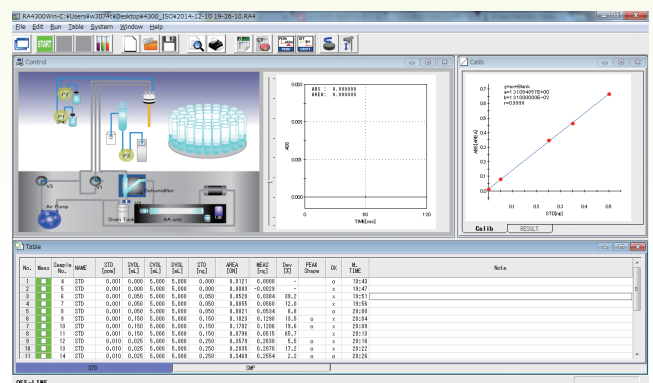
RA4300Win-C:¥Users¥w3074t¥Desktop¥4300_ISO¥2014-12-10 19-26-10.RA4

File Edit Run Table System Window Help

START

Control

P-2
P-1
V3
V1
Dehumidifier
Air Pump
Drain Tank
AA unit

ABS : 0.000000
AREA : 0.000000

ABS

0.003
0.002
0.001
0.000
-0.001

0
60
120
TIME[sec]

Calib

y=a+Blank
a=1.310948970E+00
b=1.210000000E-02
r=0.9996

ABS[AREA]

0.7
0.6
0.5
0.4
0.3
0.2
0.1
0

0.1
0.2
0.3
0.4
0.5
STD[ng]

Calib
RESULT

Table

| No. | Meas | Sample No. | NAME | STD [ppm] | SVOL [mL] | CVOL [mL] | DVOL [mL] | STD [ng] | AREA [SN] | MEAC [ng] | Dev [%] | PEAK Shape | OK | M. TIME | Note |
|---|---|---|---|---|---|---|---|---|---|---|---|---|---|---|---|
| 1 | | 4 | STD | 0.001 | 0.000 | 5.000 | 5.000 | 0.000 | 0.0121 | 0.0000 | - | | o | 19:43 | |
| 2 | | 5 | STD | 0.001 | 0.000 | 5.000 | 5.000 | 0.000 | 0.0083 | -0.0028 | - | | o | 19:47 | |
| 3 | | 6 | STD | 0.001 | 0.050 | 5.000 | 5.000 | 0.050 | 0.0520 | 0.0304 | 39.2 | | x | 19:51 | |
| 4 | | 7 | STD | 0.001 | 0.050 | 5.000 | 5.000 | 0.050 | 0.0655 | 0.0560 | 12.0 | | x | 19:56 | |
| 5 | | 8 | STD | 0.001 | 0.050 | 5.000 | 5.000 | 0.050 | 0.0621 | 0.0504 | 6.8 | | o | 20:00 | |
| 6 | | 9 | STD | 0.001 | 0.150 | 5.000 | 5.000 | 0.150 | 0.1823 | 0.1298 | 13.5 | o | x | 20:04 | |
| 7 | | 10 | STD | 0.001 | 0.150 | 5.000 | 5.000 | 0.150 | 0.1762 | 0.1206 | 16.6 | o | x | 20:09 | |
| 8 | | 11 | STD | 0.001 | 0.150 | 5.000 | 5.000 | 0.150 | 0.0796 | 0.0515 | 65.7 | | x | 20:13 | |
| 9 | | 12 | STD | 0.010 | 0.025 | 5.000 | 5.000 | 0.250 | 0.3579 | 0.2630 | 5.5 | o | x | 20:18 | |
| 10 | | 13 | STD | 0.010 | 0.025 | 5.000 | 5.000 | 0.250 | 0.2835 | 0.2070 | 17.2 | o | x | 20:22 | |
| 11 | | 14 | STD | 0.010 | 0.025 | 5.000 | 5.000 | 0.250 | 0.3469 | 0.2554 | 2.2 | o | o | 20:26 | |

STD
SMP

OFF-LINE